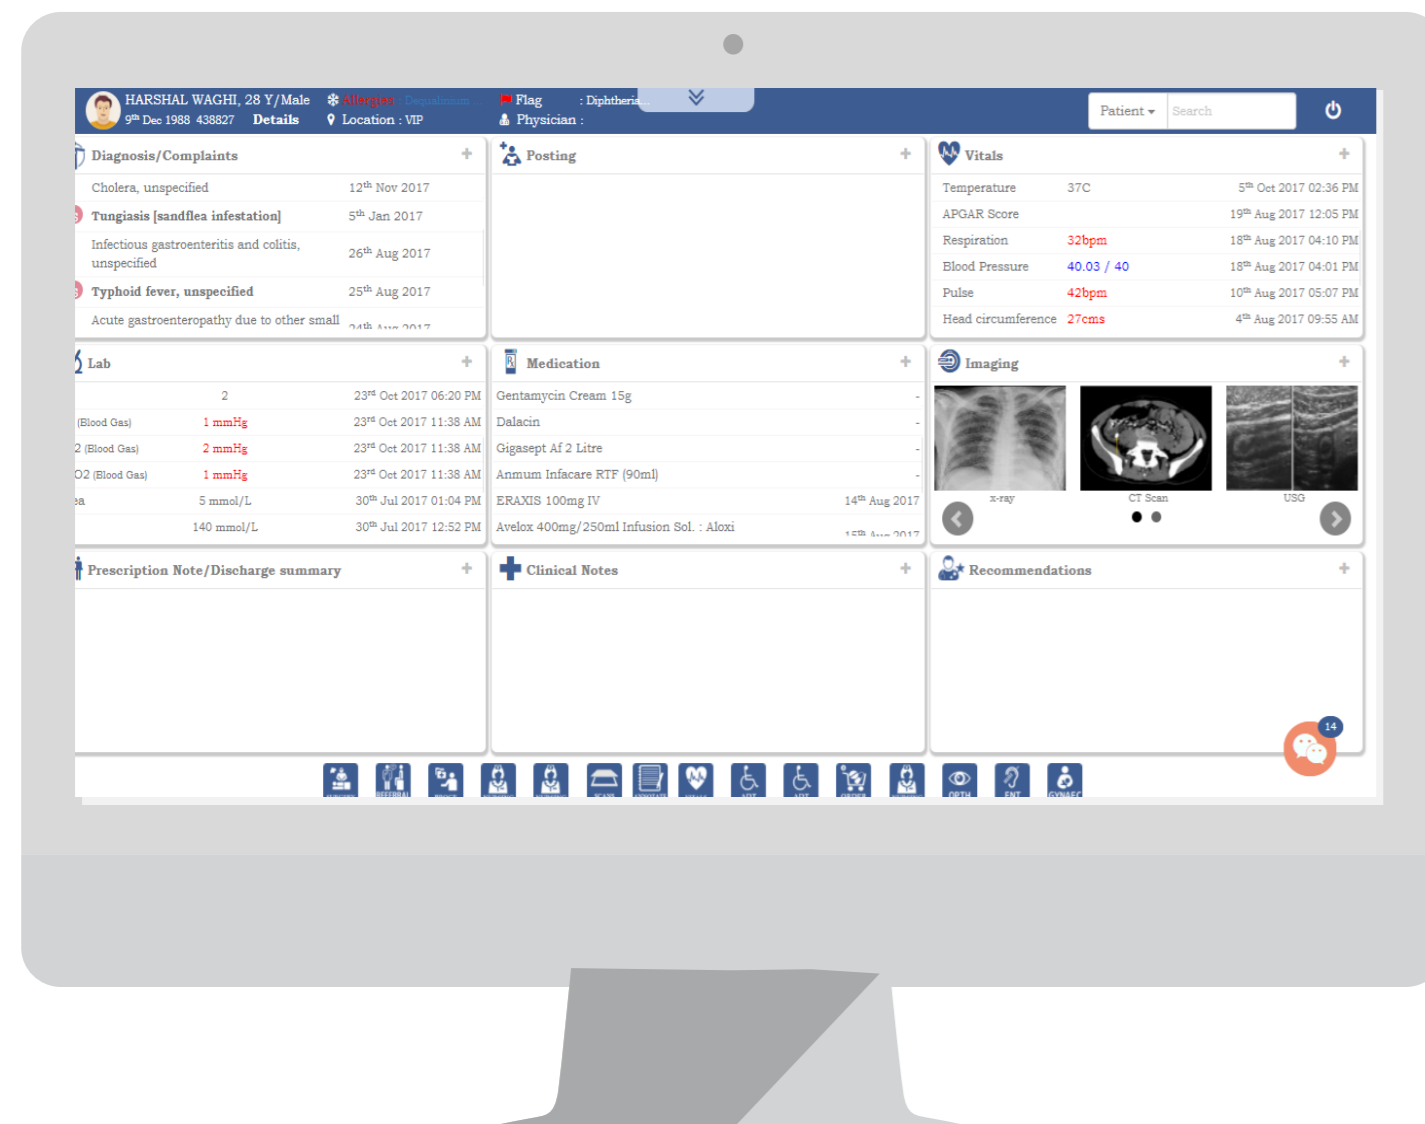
HARSHAL WAGHI, 28 Y/Male
9th Dec 1988 438827 Details
Allergies : Dequalinium
Location : VIP
Flag : Diphtheria...
Physician :
Patient
Search

Diagnosis/Complaints +
Cholera, unspecified 12th Nov 2017
Tungiasis [sandflea infestation] 5th Jan 2017
Infectious gastroenteritis and colitis, unspecified 26th Aug 2017
Typhoid fever, unspecified 25th Aug 2017
Acute gastroenteropathy due to other small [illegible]

Posting +

Vitals +
| Temperature | 37C | 5th Oct 2017 02:36 PM |
|---|---|---|
| APGAR Score | | 19th Aug 2017 12:05 PM |
| Respiration | 32bpm | 18th Aug 2017 04:10 PM |
| Blood Pressure | 40.03 / 40 | 18th Aug 2017 04:01 PM |
| Pulse | 42bpm | 10th Aug 2017 05:07 PM |
| Head circumference | 27cms | 4th Aug 2017 09:55 AM |

Lab +
| | 2 | 23rd Oct 2017 06:20 PM |
|---|---|---|
| (Blood Gas) | 1 mmHg | 23rd Oct 2017 11:38 AM |
| 2 (Blood Gas) | 2 mmHg | 23rd Oct 2017 11:38 AM |
| O2 (Blood Gas) | 1 mmHg | 23rd Oct 2017 11:38 AM |
| ea | 5 mmol/L | 30th Jul 2017 01:04 PM |
| | 140 mmol/L | 30th Jul 2017 12:52 PM |

Medication +
Gentamycin Cream 15g -
Dalacin -
Gigasept Af 2 Litre -
Anmum Infacare RTF (90ml) -
ERAXIS 100mg IV 14th Aug 2017
Avelox 400mg/250ml Infusion Sol. : Aloxi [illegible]

Imaging +
x-ray
CT Scan
USG

Prescription Note/Discharge summary +
Clinical Notes +
Recommendations +
14
REFERRAL
SCANS
ADT
ADT
ORDER
OPTH
ENT
GYNAEC